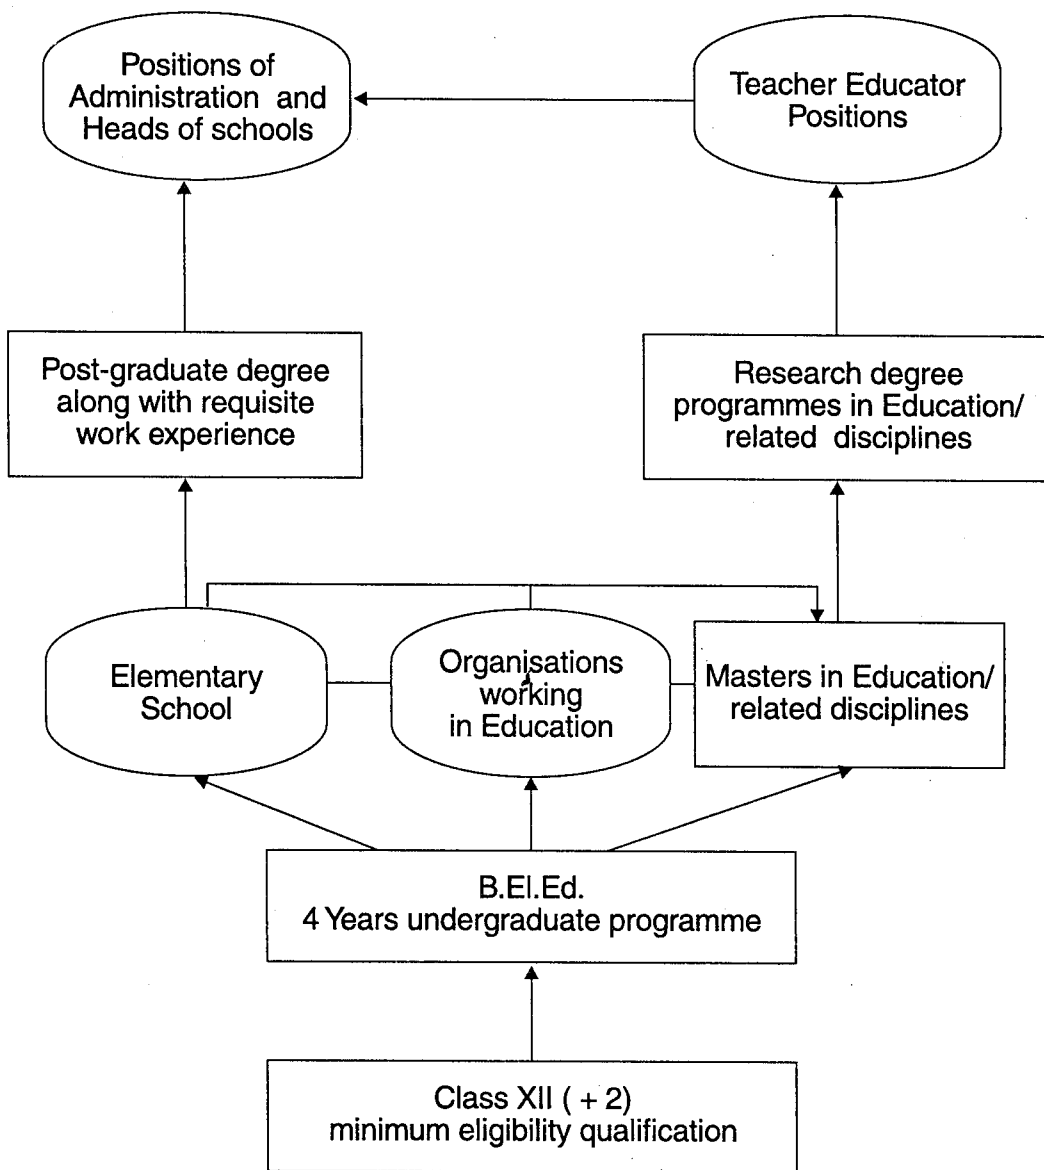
Positions of Administration and Heads of schools

Teacher Educator Positions

Post-graduate degree along with requisite work experience

Research degree programmes in Education/ related disciplines

Elementary School

Organisations working in Education

Masters in Education/ related disciplines

B.El.Ed.
4 Years undergraduate programme

Class XII ( + 2)
minimum eligibility qualification